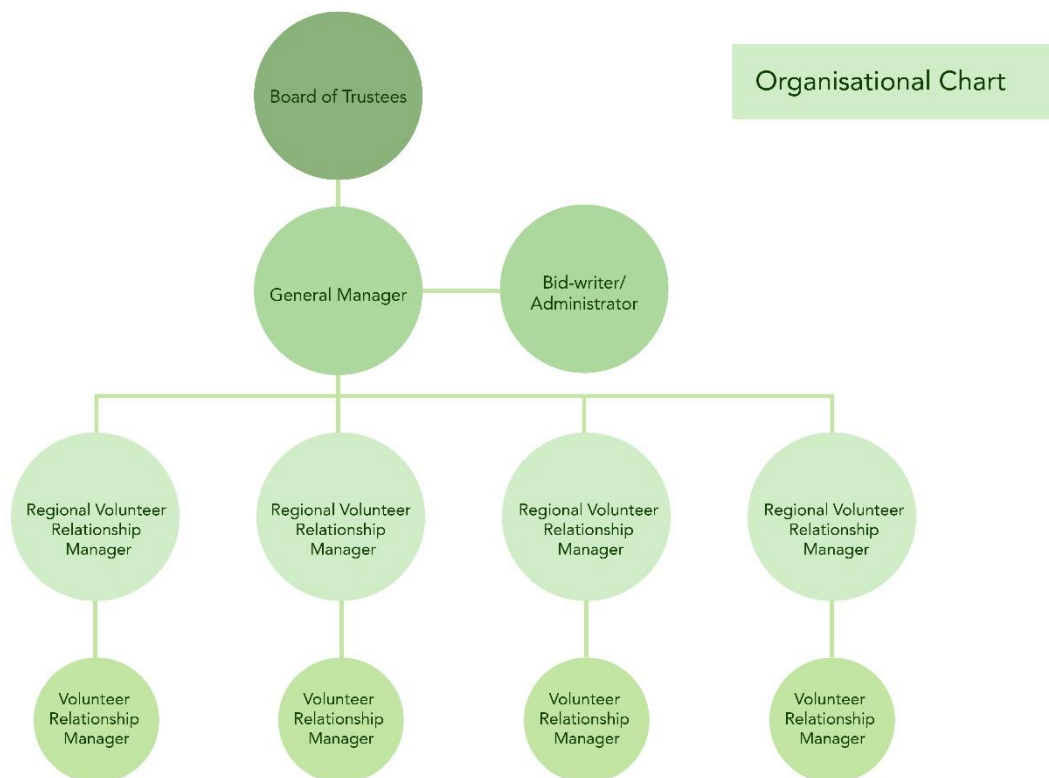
Organisational Chart

Board of Trustees

General Manager

Bid-writer/ Administrator

Regional Volunteer Relationship Manager

Regional Volunteer Relationship Manager

Regional Volunteer Relationship Manager

Regional Volunteer Relationship Manager

Volunteer Relationship Manager

Volunteer Relationship Manager

Volunteer Relationship Manager

Volunteer Relationship Manager